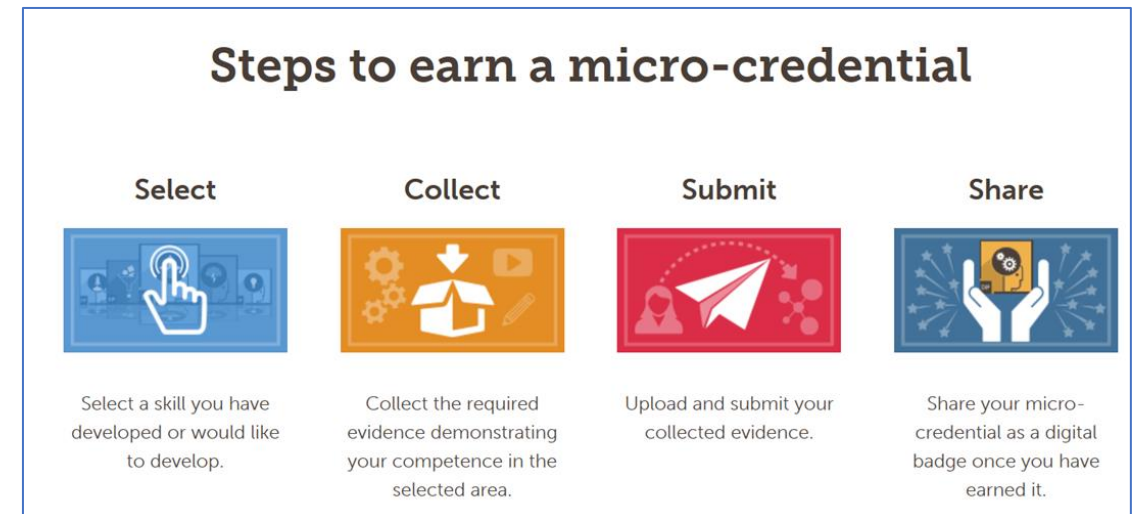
Steps to earn a micro-credential

Select

Select a skill you have developed or would like to develop.

Collect

Collect the required evidence demonstrating your competence in the selected area.

Submit

Upload and submit your collected evidence.

Share

Share your micro-credential as a digital badge once you have earned it.